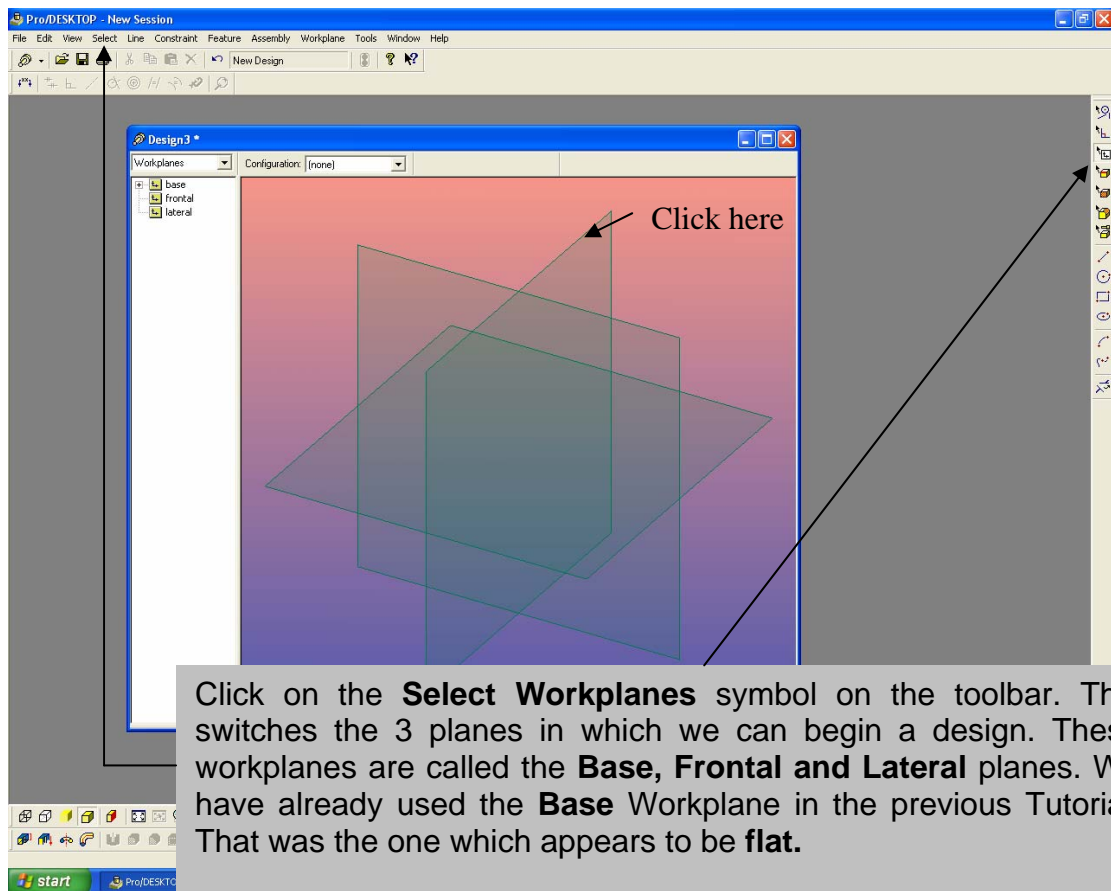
Pro/DESKTOP - New Session

File Edit View Select Line Constraint Feature Assembly Workplane Tools Window Help

New Design

Design3 *

Workplanes

Configuration: [none]

base
frontal
lateral

Click here

Click on the **Select Workplanes** symbol on the toolbar. Th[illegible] switches the 3 planes in which we can begin a design. Thes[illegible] workplanes are called the **Base, Frontal and Lateral** planes. W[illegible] have already used the **Base** Workplane in the previous Tutoria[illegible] That was the one which appears to be **flat.**

start

Pro/DESKTO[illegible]